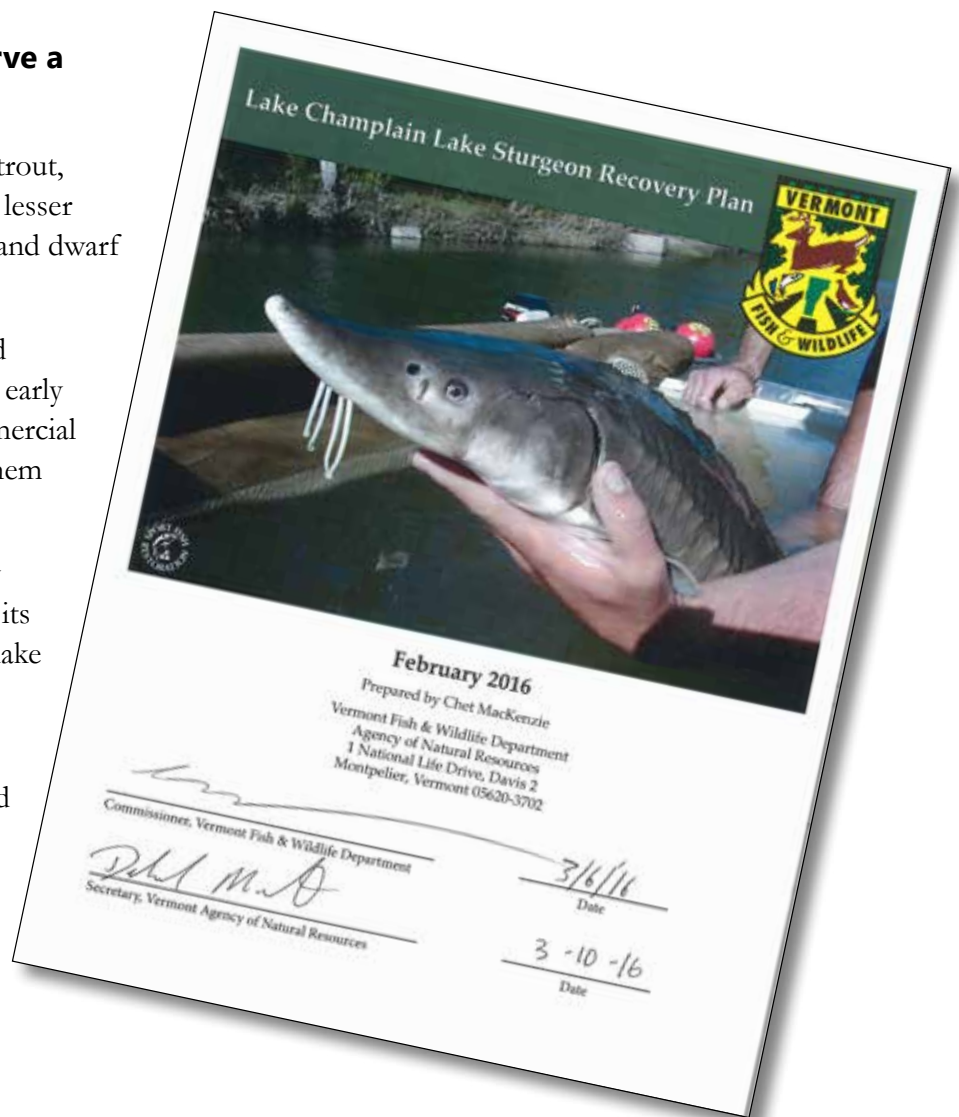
rve a

trout, lesser and dwarf

d early mercial hem

its ake

d

Lake Champlain Lake Sturgeon Recovery Plan

VERMONT

FISH & WILDLIFE

February 2016

Prepared by Chet MacKenzie

Vermont Fish & Wildlife Department
Agency of Natural Resources
1 National Life Drive, Davis 2
Montpelier, Vermont 05620-3702

Commissioner, Vermont Fish & Wildlife Department

3/6/16
Date

Secretary, Vermont Agency of Natural Resources

3-10-16
Date